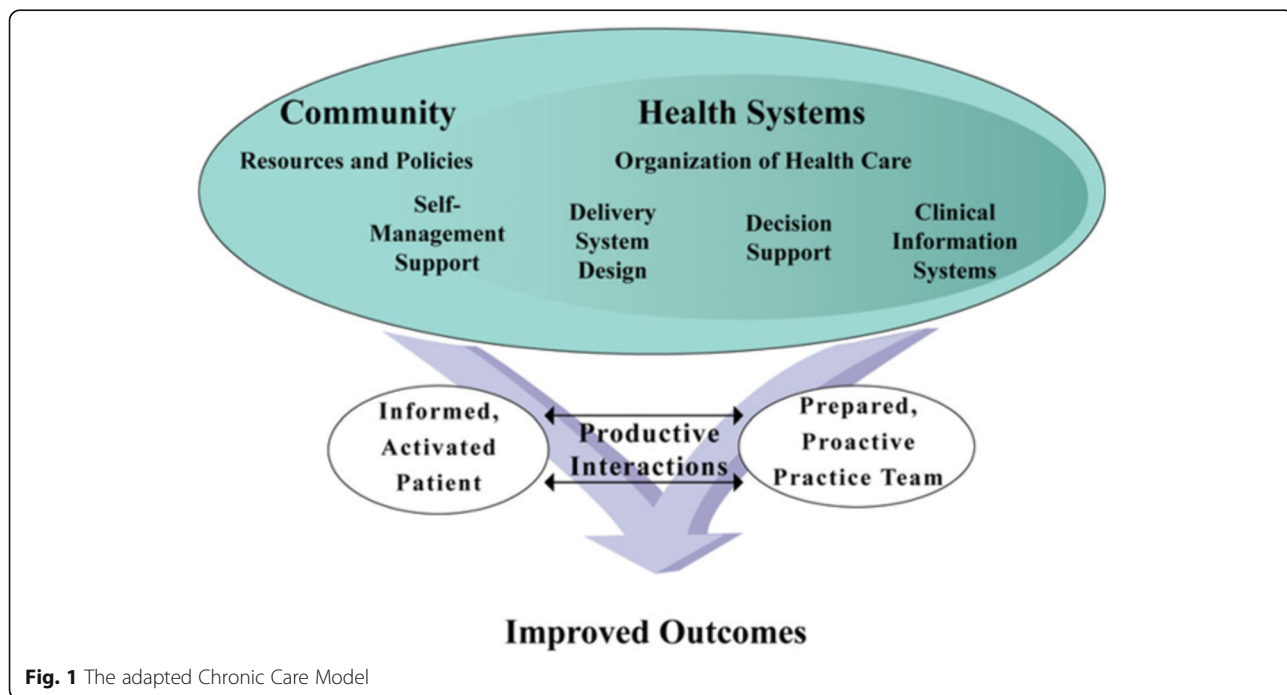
Community

Resources and Policies

Health Systems

Organization of Health Care

Self-Management Support

Delivery System Design

Decision Support

Clinical Information Systems

Informed, Activated Patient

Productive Interactions

Prepared, Proactive Practice Team

Improved Outcomes

Fig. 1 The adapted Chronic Care Model